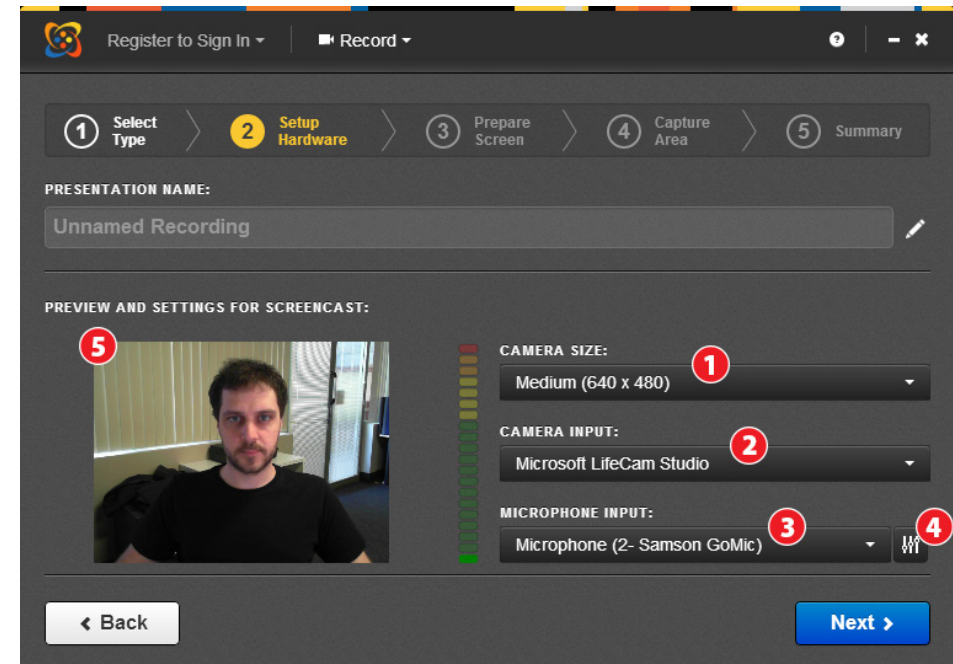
Register to Sign In ▾ Record ▾

1 Select Type 2 Setup Hardware 3 Prepare Screen 4 Capture Area 5 Summary

PRESENTATION NAME:

Unnamed Recording

PREVIEW AND SETTINGS FOR SCREENCAST:

5

CAMERA SIZE: 1

Medium (640 x 480)

CAMERA INPUT: 2

Microsoft LifeCam Studio

MICROPHONE INPUT: 3 4

Microphone (2- Samson GoMic)

Back

Next